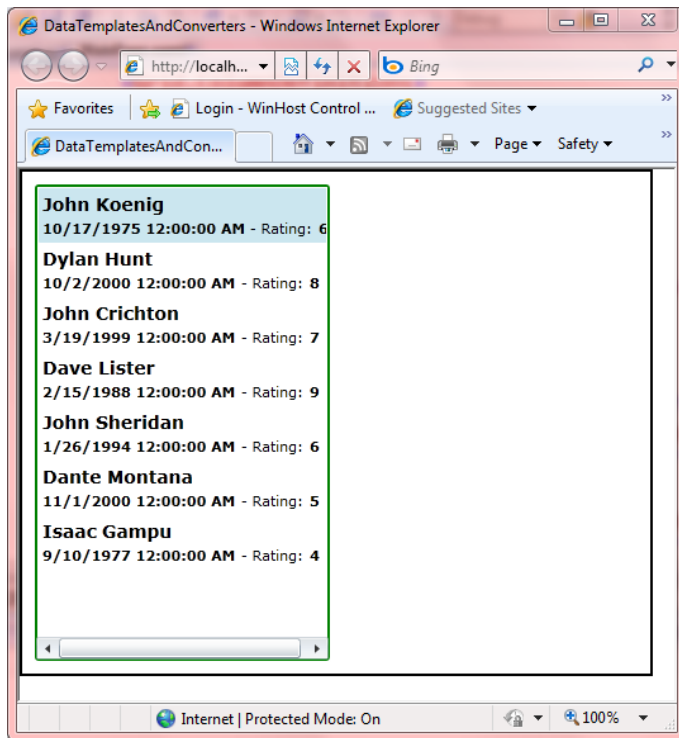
DataTemplatesAndConverters - Windows Internet Explorer

http://localh...

Bing

Favorites

Login - WinHost Control ...

Suggested Sites

DataTemplatesAndCon...

Page

Safety

John Koenig
10/17/1975 12:00:00 AM - Rating: 6

Dylan Hunt
10/2/2000 12:00:00 AM - Rating: 8

John Crichton
3/19/1999 12:00:00 AM - Rating: 7

Dave Lister
2/15/1988 12:00:00 AM - Rating: 9

John Sheridan
1/26/1994 12:00:00 AM - Rating: 6

Dante Montana
11/1/2000 12:00:00 AM - Rating: 5

Isaac Gampu
9/10/1977 12:00:00 AM - Rating: 4

Internet | Protected Mode: On

100%